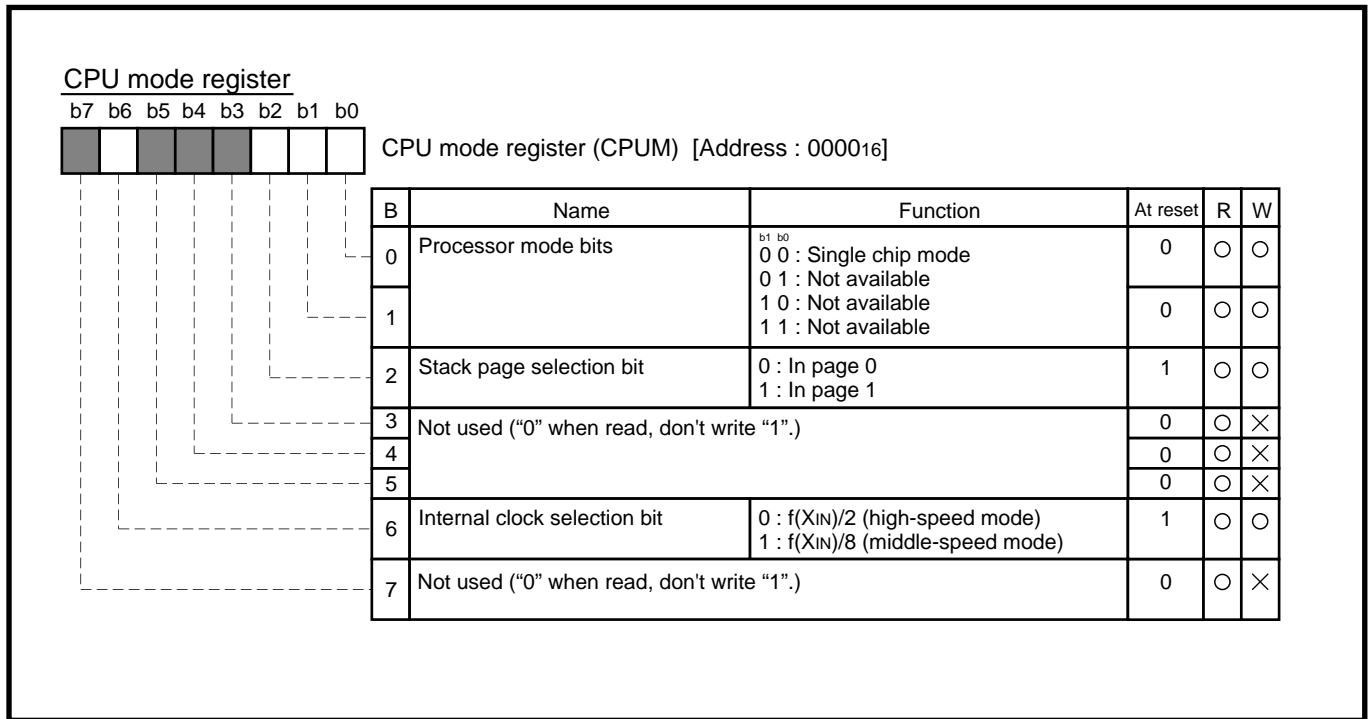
CPU mode register

b7 b6 b5 b4 b3 b2 b1 b0

CPU mode register (CPUM) [Address : $0000_{16}$]

| B | Name | Function | At reset | R | W |
|---|---|---|---|---|---|
| 0 | Processor mode bits | b1 b0<br>0 0 : Single chip mode<br>0 1 : Not available | 0 | ○ | ○ |
| 1 | | 1 0 : Not available<br>1 1 : Not available | 0 | ○ | ○ |
| 2 | Stack page selection bit | 0 : In page 0<br>1 : In page 1 | 1 | ○ | ○ |
| 3 | Not used ("0" when read, don't write "1".) | | 0 | ○ | × |
| 4 | | | 0 | ○ | × |
| 5 | | | 0 | ○ | × |
| 6 | Internal clock selection bit | 0 : f(XIN)/2 (high-speed mode)<br>1 : f(XIN)/8 (middle-speed mode) | 1 | ○ | ○ |
| 7 | Not used ("0" when read, don't write "1".) | | 0 | ○ | × |